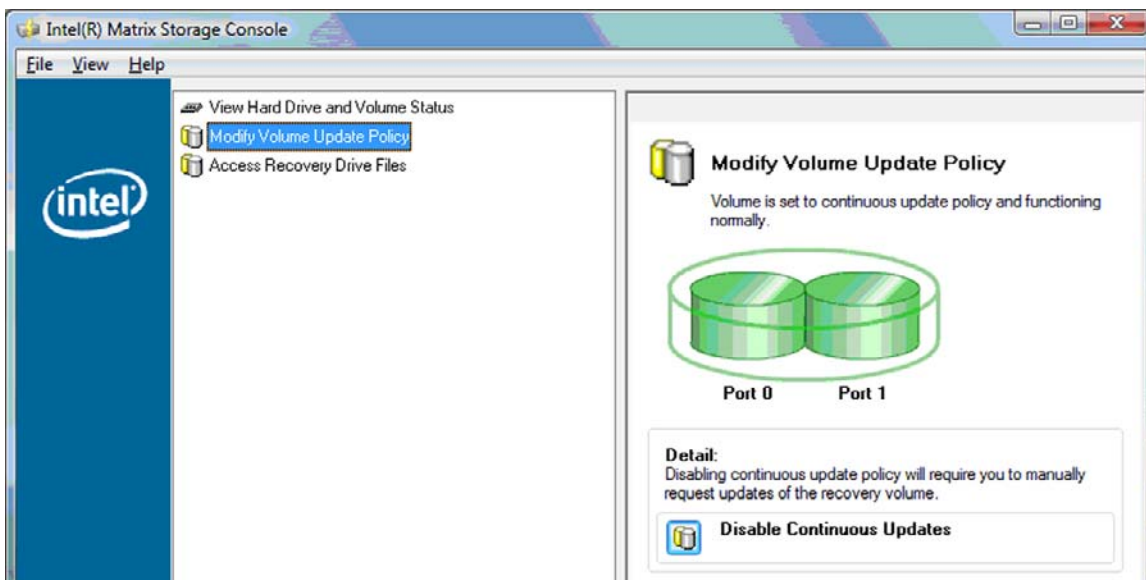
Intel(R) Matrix Storage Console

File View Help

View Hard Drive and Volume Status
Modify Volume Update Policy
Access Recovery Drive Files

intel

Modify Volume Update Policy

Volume is set to continuous update policy and functioning normally.

Port 0
Port 1

Detail:
Disabling continuous update policy will require you to manually request updates of the recovery volume.

Disable Continuous Updates